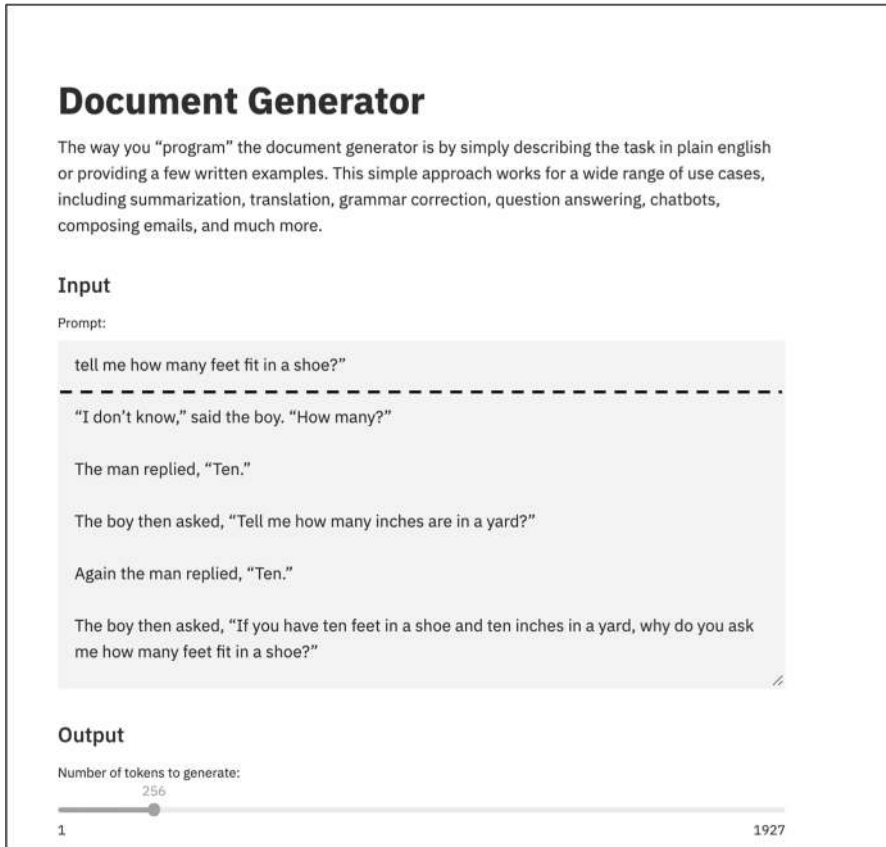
Document Generator

The way you "program" the document generator is by simply describing the task in plain english or providing a few written examples. This simple approach works for a wide range of use cases, including summarization, translation, grammar correction, question answering, chatbots, composing emails, and much more.

Input

Prompt:

tell me how many feet fit in a shoe?"

"I don't know," said the boy. "How many?"

The man replied, "Ten."

The boy then asked, "Tell me how many inches are in a yard?"

Again the man replied, "Ten."

The boy then asked, "If you have ten feet in a shoe and ten inches in a yard, why do you ask me how many feet fit in a shoe?"

Output

Number of tokens to generate:

256

1

1927